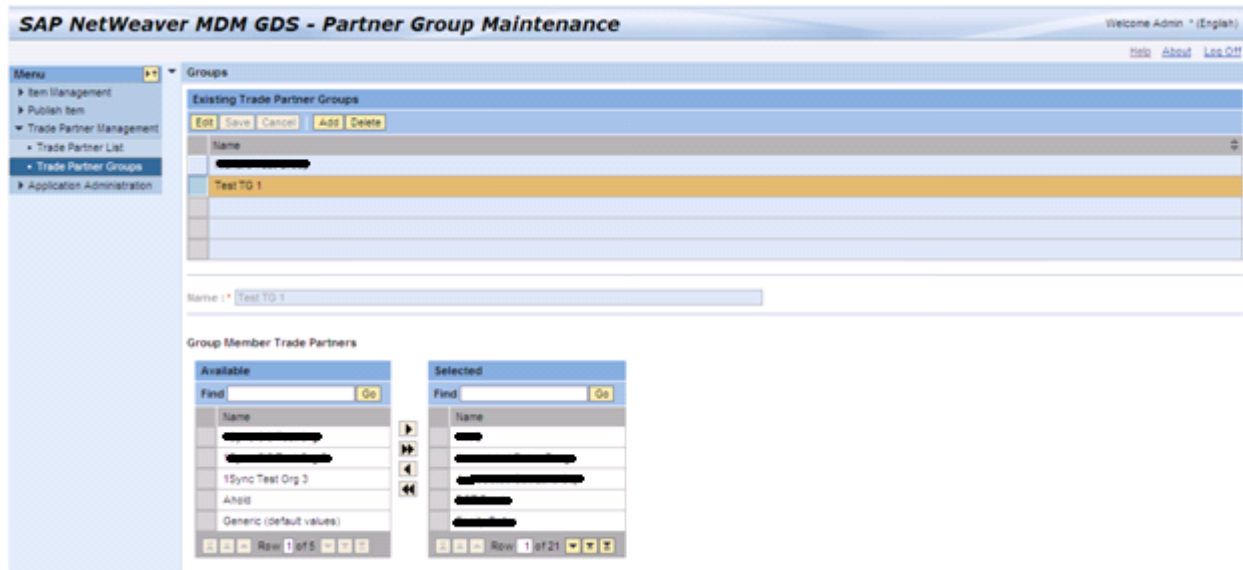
SAP NetWeaver MDM GDS - Partner Group Maintenance

Welcome Admin * (English)

Help About Log Off

Menu
Item Management
Publish Item
Trade Partner Management
Trade Partner List
Trade Partner Groups
Application Administration

Groups

Existing Trade Partner Groups

Edit Save Cancel Add Delete

| Name |
|---|
| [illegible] |
| Test TG 1 |
| |
| |
| |

Name : * Test TG 1

Group Member Trade Partners

Available

Find Go

| Name |
|---|
| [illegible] |
| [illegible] |
| 1Sync Test Org 3 |
| Ahold |
| Generic (default values) |

Row 1 of 5

Selected

Find Go

| Name |
|---|
| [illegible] |
| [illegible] |
| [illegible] |
| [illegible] |
| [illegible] |

Row 1 of 21